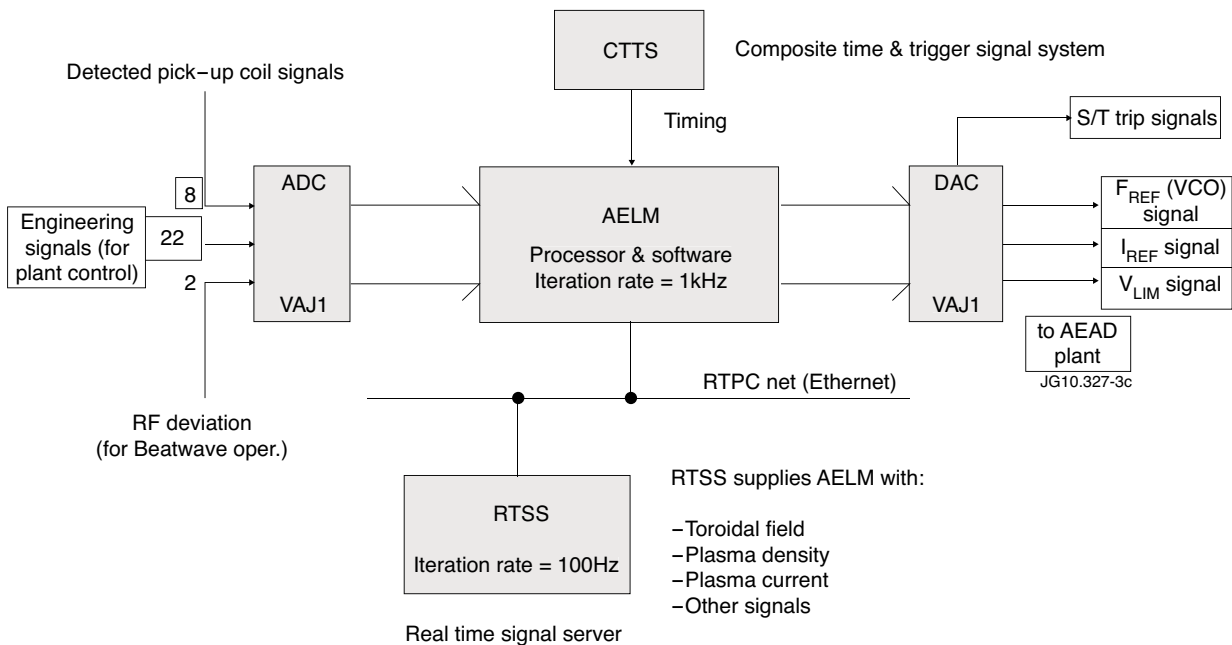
CTTS

Composite time & trigger signal system

Detected pick−up coil signals

Timing

S/T trip signals

8

ADC

AELM

Processor & software
Iteration rate = 1kHz

DAC

$F_{REF}$ (VCO) signal

Engineering signals (for plant control)

22

$I_{REF}$ signal

2

VAJ1

VAJ1

$V_{LIM}$ signal

to AEAD plant

RTPC net (Ethernet)

JG10.327-3c

RF deviation
(for Beatwave oper.)

RTSS

Iteration rate = 100Hz

RTSS supplies AELM with:

−Toroidal field
−Plasma density
−Plasma current
−Other signals

Real time signal server